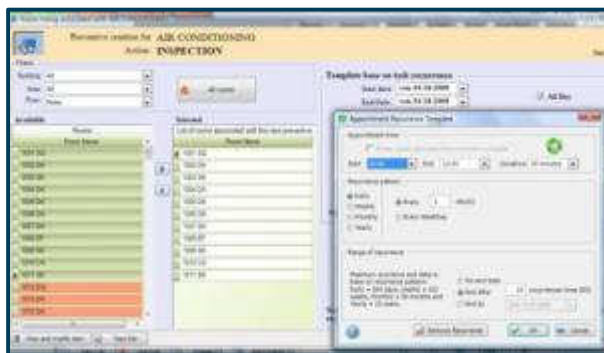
Recurrence creation for AIR CONDITIONING
Action INSPECTION

Floors
Building All
Zone All
Floor None

All rooms

Available
Rooms
Room Name

Selected
List of rooms associated with this recurrence
Room Name

Template base on task occurrence
Start date
End Date

All Day

Appointment Recurrence Template

Appointment time
Start
End
Duration 30 minutes

Recurrence pattern
Daily
Weekly
Monthly
Yearly
Every 1 day(s)
Every Weekday

Range of recurrence
No end date
End after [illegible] occurrences
End by

Remove Recurrence
OK
Cancel

View and modify item